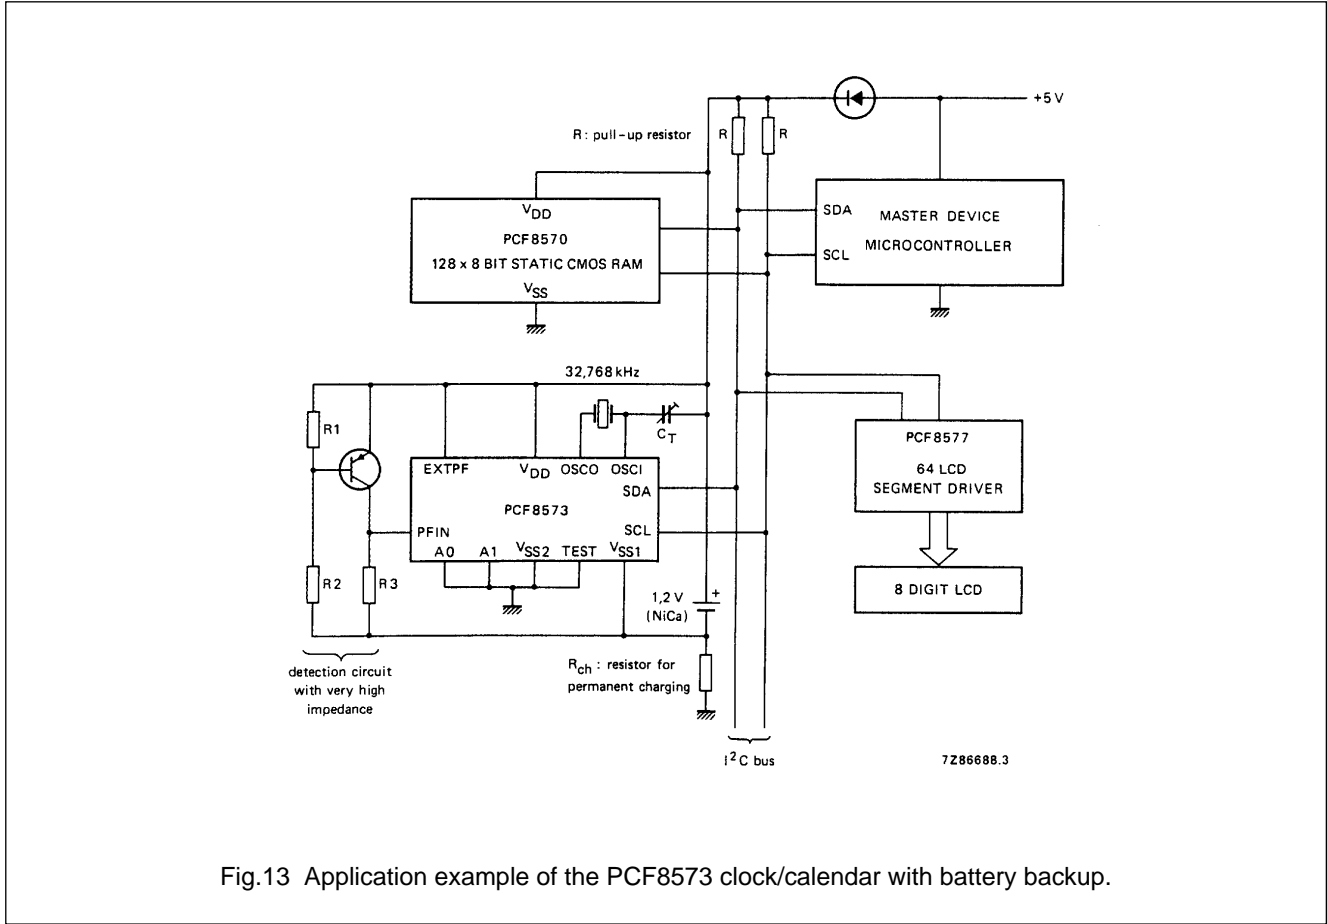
+5 V

R : pull-up resistor

R

R

$V_{DD}$

PCF8570

128 x 8 BIT STATIC CMOS RAM

$V_{SS}$

SDA

SCL

MASTER DEVICE

MICROCONTROLLER

32,768 kHz

R1

$C_T$

EXTPF

$V_{DD}$

OSCO

OSCI

SDA

PCF8573

PFIN

SCL

A0

A1

$V_{SS2}$

TEST

$V_{SS1}$

PCF8577

64 LCD

SEGMENT DRIVER

R2

R3

1,2 V

(NiCa)

+

8 DIGIT LCD

detection circuit with very high impedance

$R_{ch}$ : resistor for permanent charging

$I^2C$ bus

7Z86688.3

Fig.13 Application example of the PCF8573 clock/calendar with battery backup.